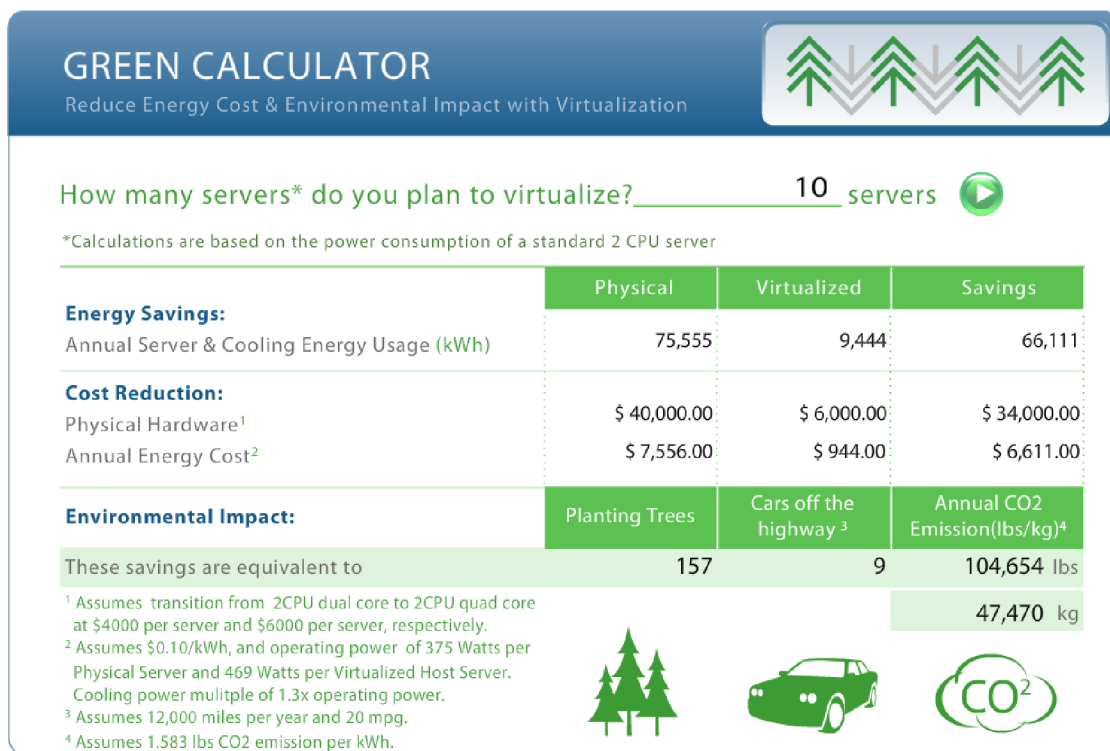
GREEN CALCULATOR
Reduce Energy Cost & Environmental Impact with Virtualization

How many servers* do you plan to virtualize? 10 servers

*Calculations are based on the power consumption of a standard 2 CPU server

| | Physical | Virtualized | Savings |
|---|---|---|---|
| **Energy Savings:** Annual Server & Cooling Energy Usage (kWh) | 75,555 | 9,444 | 66,111 |
| **Cost Reduction:** | | | |
| Physical Hardware$^1$ | \$ 40,000.00 | \$ 6,000.00 | \$ 34,000.00 |
| Annual Energy Cost$^2$ | \$ 7,556.00 | \$ 944.00 | \$ 6,611.00 |

| **Environmental Impact:** | Planting Trees | Cars off the highway $^3$ | Annual CO2 Emission(lbs/kg)$^4$ |
|---|---|---|---|
| These savings are equivalent to | 157 | 9 | 104,654 lbs |
| | | | 47,470 kg |

$^1$ Assumes transition from 2CPU dual core to 2CPU quad core at \$4000 per server and \$6000 per server, respectively.
$^2$ Assumes \$0.10/kWh, and operating power of 375 Watts per Physical Server and 469 Watts per Virtualized Host Server. Cooling power mulitple of 1.3x operating power.
$^3$ Assumes 12,000 miles per year and 20 mpg.
$^4$ Assumes 1.583 lbs CO2 emission per kWh.

$CO^2$